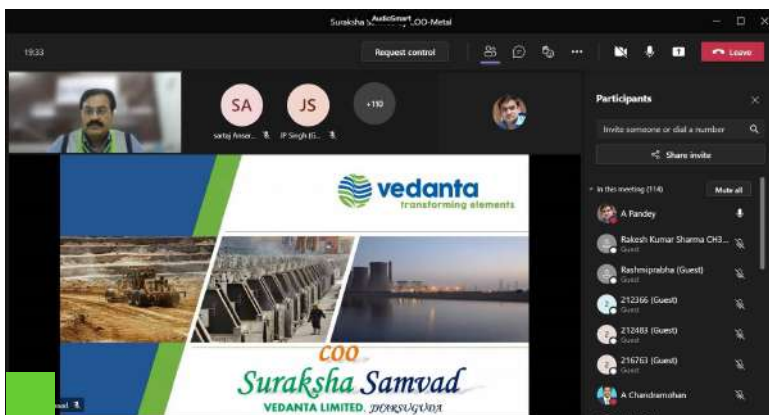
Suraksha S AudioSmart COO-Metal

19:33

Request control

Leave

SA
JS
+110

sartaj Anser...
JP Singh (G...

Participants

Invite someone or dial a number

Share invite

In this meeting (114)

Mute all

A Pandey

Rakesh Kumar Sharma CH3...
Guest

Rashmiprabha (Guest)
Guest

212366 (Guest)
Guest

212483 (Guest)
Guest

216763 (Guest)
Guest

A Chandramohan

vedanta
transforming elements

COO
Suraksha Samvad
VEDANTA LIMITED, JHARSUGUDA